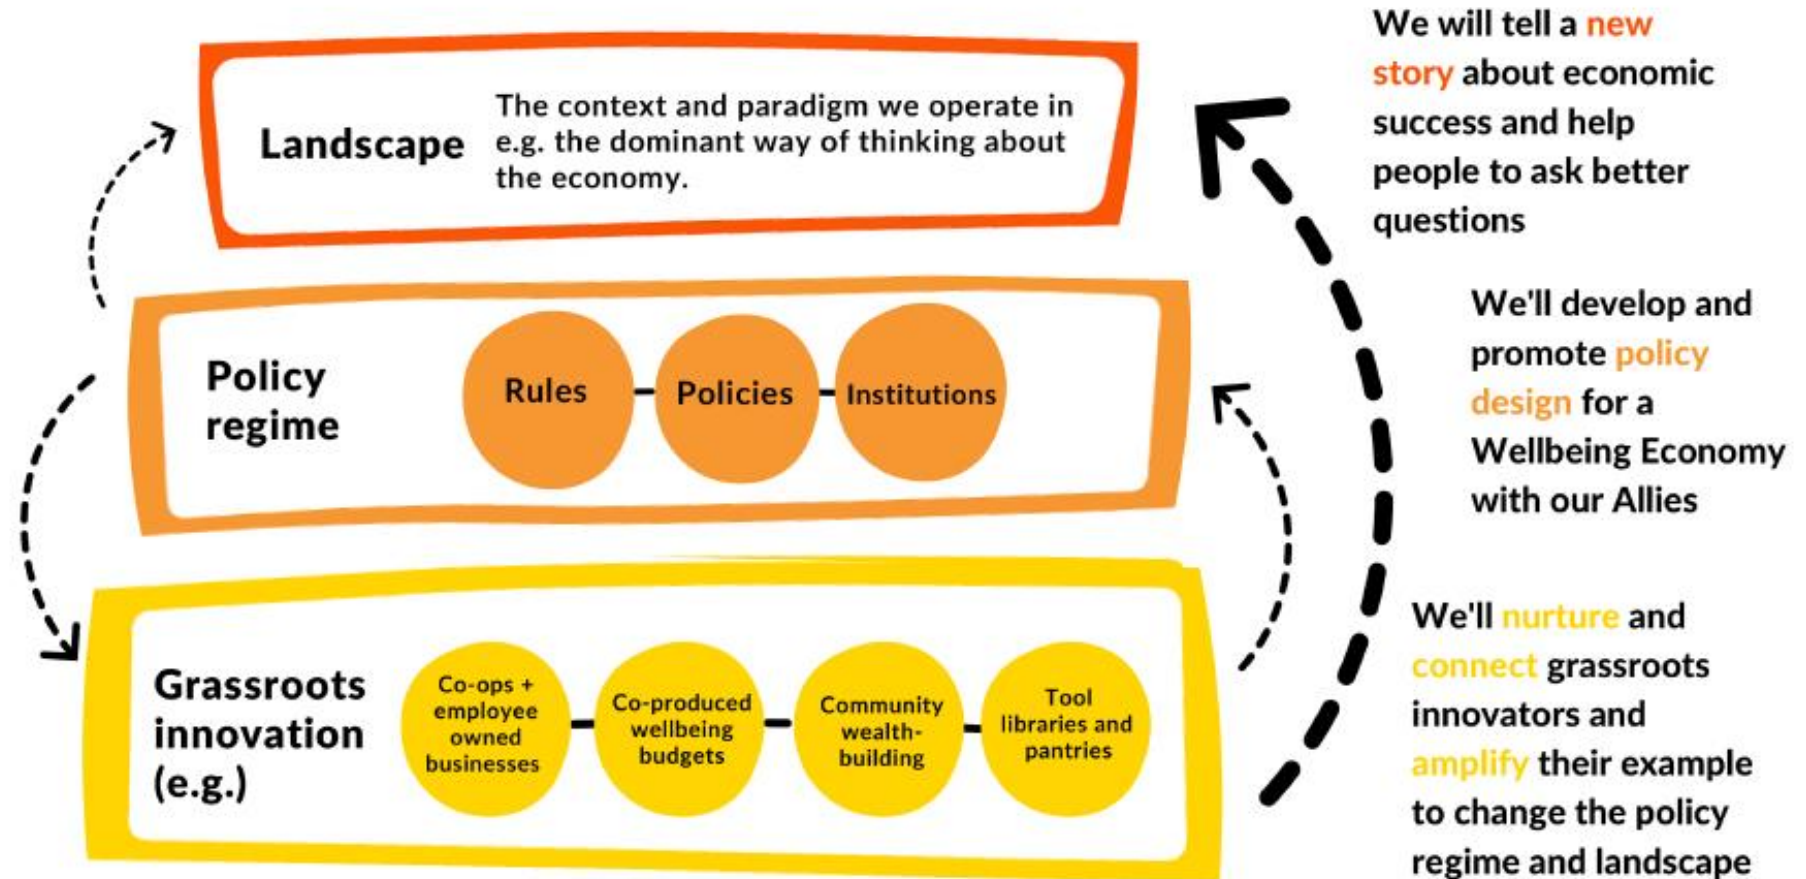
Landscape

The context and paradigm we operate in e.g. the dominant way of thinking about the economy.

Policy regime

Rules

Policies

Institutions

Grassroots innovation (e.g.)

Co-ops + employee owned businesses

Co-produced wellbeing budgets

Community wealth-building

Tool libraries and pantries

We will tell a new story about economic success and help people to ask better questions

We'll develop and promote policy design for a Wellbeing Economy with our Allies

We'll nurture and connect grassroots innovators and amplify their example to change the policy regime and landscape